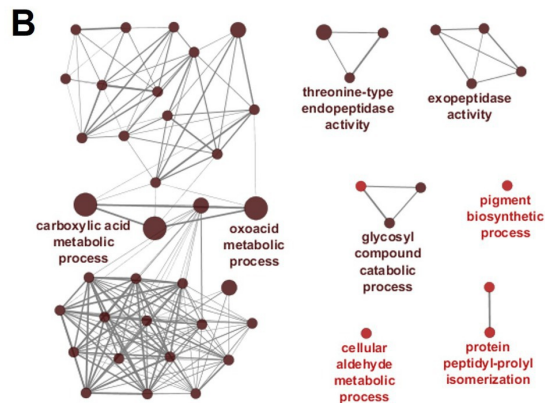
B

threonine-type endopeptidase activity

exopeptidase activity

carboxylic acid metabolic process

oxoacid metabolic process

glycosyl compound catabolic process

pigment biosynthetic process

cellular aldehyde metabolic process

protein peptidyl-prolyl isomerization